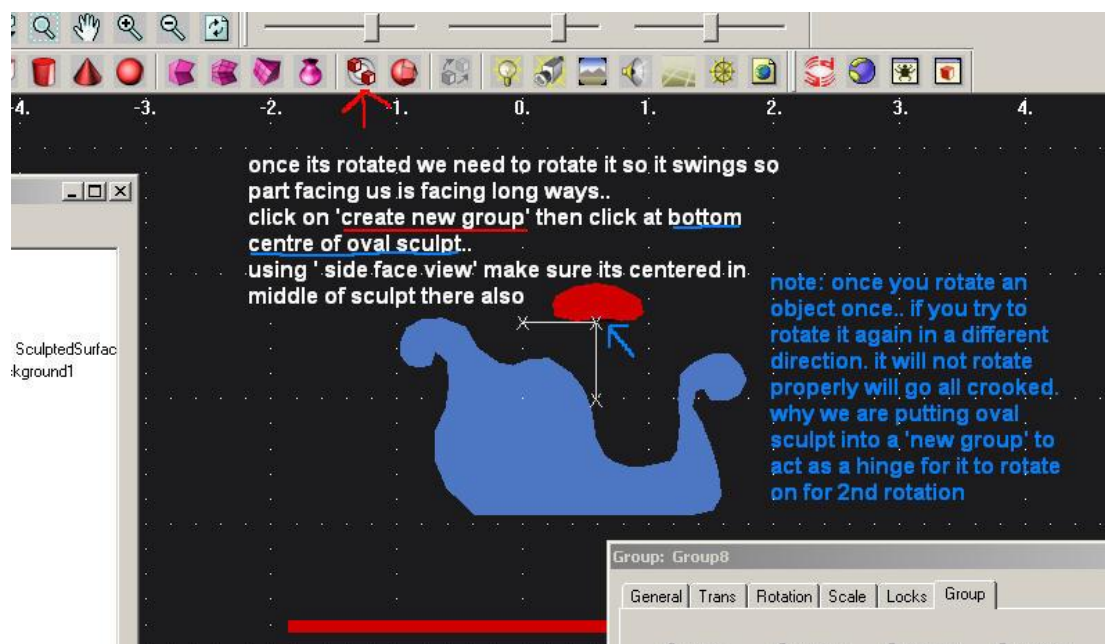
-4. -3. -2. -1. 0. 1. 2. 3. 4.

once its rotated we need to rotate it so it swings so part facing us is facing long ways..
click on 'create new group' then click at bottom centre of oval sculpt..
using ' side face view' make sure its centered in middle of sculpt there also

note: once you rotate an object once.. if you try to rotate it again in a different direction. it will not rotate properly will go all crooked. why we are putting oval sculpt into a 'new group' to act as a hinge for it to rotate on for 2nd rotation

SculptedSurfac
kground1

Group: Group8

| General | Trans | Rotation | Scale | Locks | Group |
|---|---|---|---|---|---|